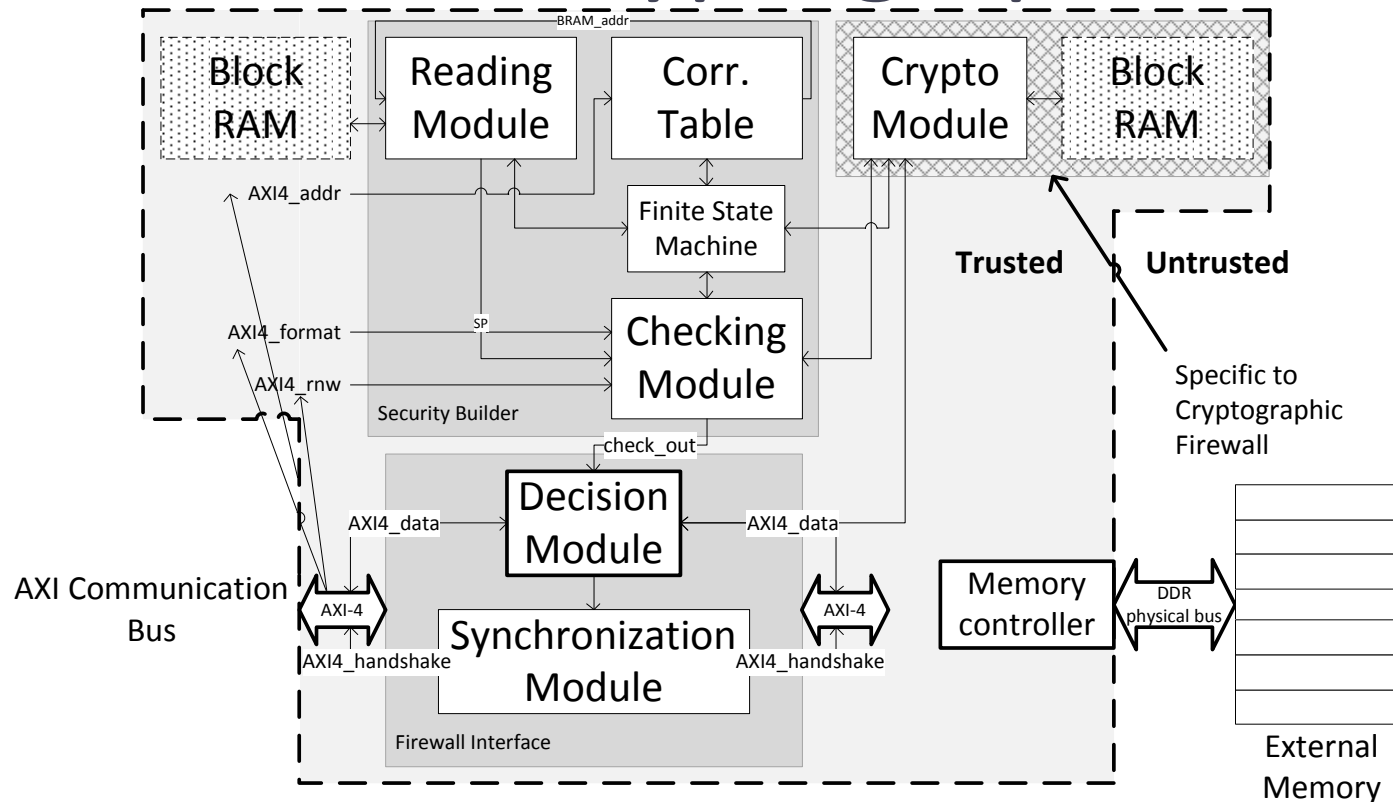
BRAM_addr

Block RAM

Reading Module

Corr. Table

Crypto Module

Block RAM

AXI4_addr

Finite State Machine

Trusted

Untrusted

AXI4_format

SP

Checking Module

AXI4_rnw

Security Builder

Specific to Cryptographic Firewall

check_out

Decision Module

AXI4_data

AXI4_data

AXI Communication Bus

AXI-4

Synchronization Module

AXI-4

Memory controller

DDR physical bus

AXI4_handshake

AXI4_handshake

Firewall Interface

External Memory